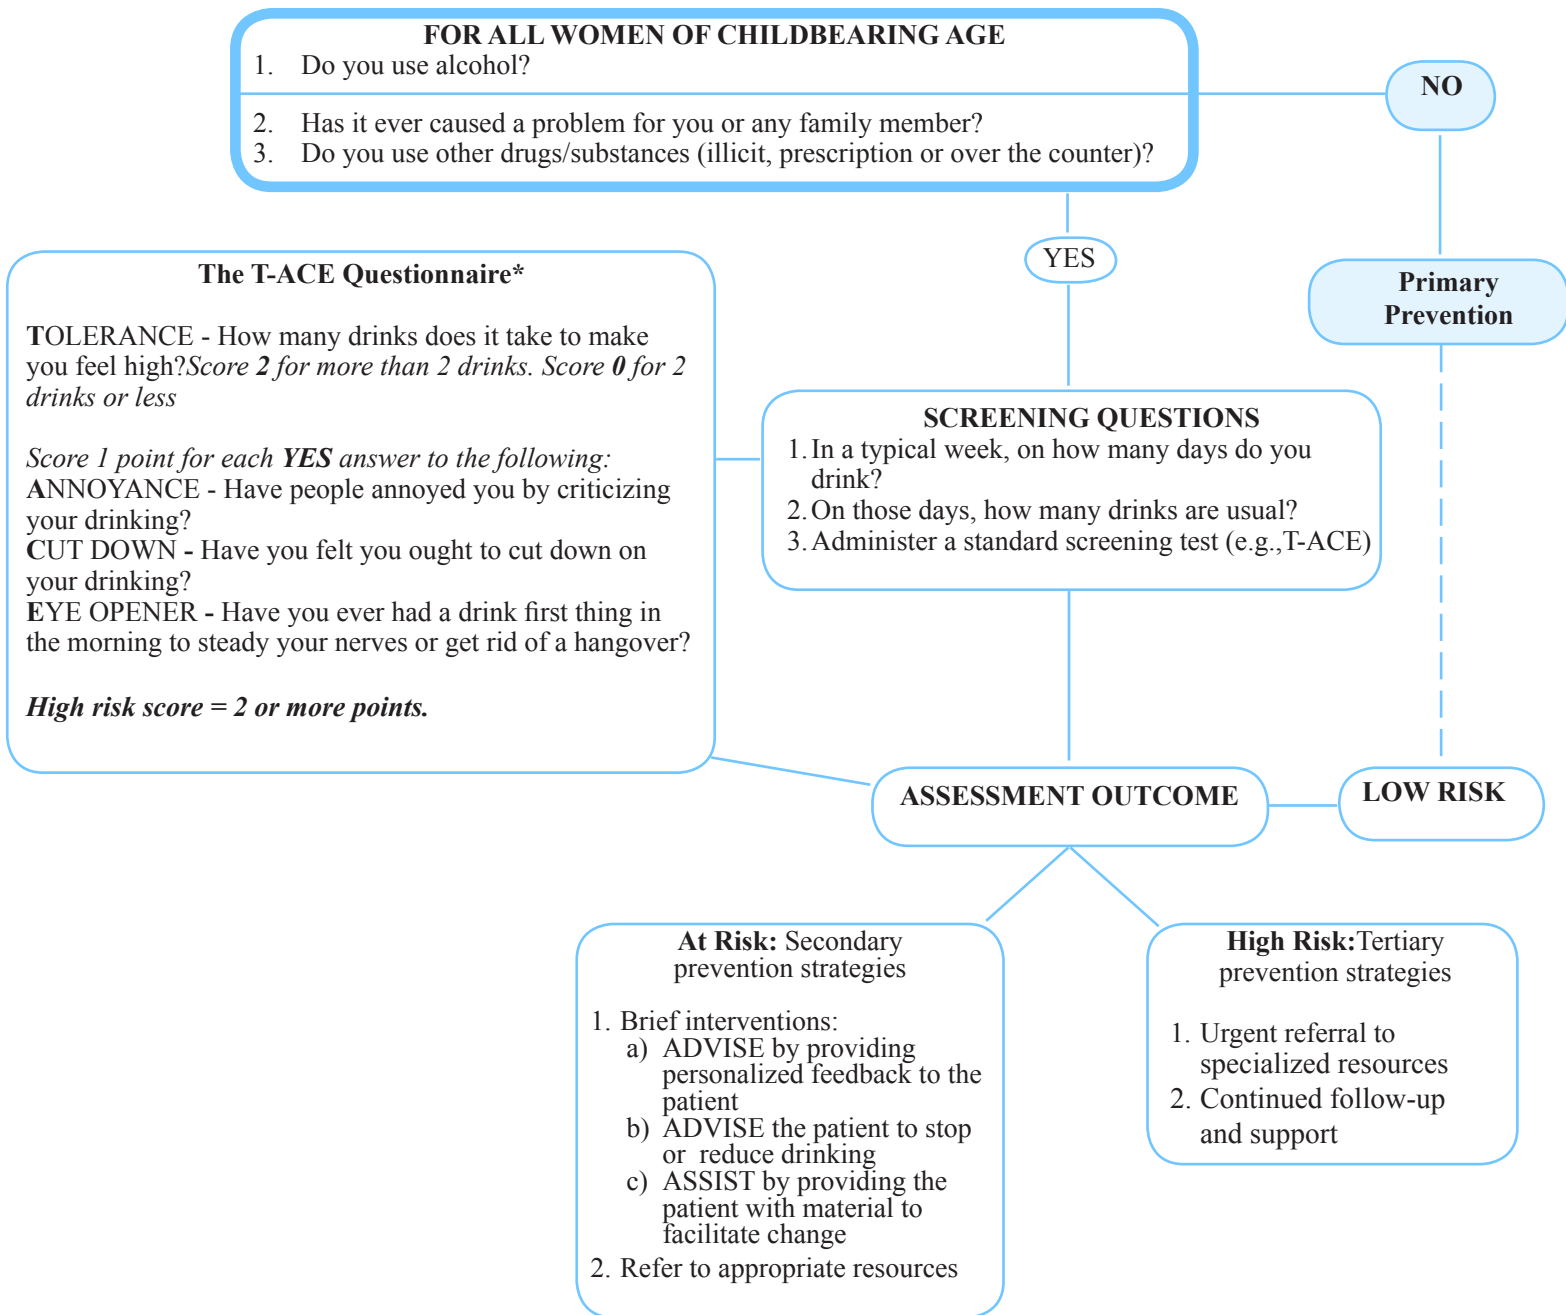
FOR ALL WOMEN OF CHILDBEARING AGE
1. Do you use alcohol?

2. Has it ever caused a problem for you or any family member?
3. Do you use other drugs/substances (illicit, prescription or over the counter)?

NO

YES

Primary Prevention

The T-ACE Questionnaire*

TOLERANCE - How many drinks does it take to make you feel high? *Score* ***2*** *for more than 2 drinks. Score* ***0*** *for 2 drinks or less*

*Score 1 point for each* ***YES*** *answer to the following:*
ANNOYANCE - Have people annoyed you by criticizing your drinking?
CUT DOWN - Have you felt you ought to cut down on your drinking?
EYE OPENER - Have you ever had a drink first thing in the morning to steady your nerves or get rid of a hangover?

***High risk score = 2 or more points.***

SCREENING QUESTIONS
1. In a typical week, on how many days do you drink?
2. On those days, how many drinks are usual?
3. Administer a standard screening test (e.g.,T-ACE)

ASSESSMENT OUTCOME

LOW RISK

**At Risk:** Secondary prevention strategies

1. Brief interventions:
a) ADVISE by providing personalized feedback to the patient
b) ADVISE the patient to stop or reduce drinking
c) ASSIST by providing the patient with material to facilitate change
2. Refer to appropriate resources

**High Risk:** Tertiary prevention strategies

1. Urgent referral to specialized resources
2. Continued follow-up and support